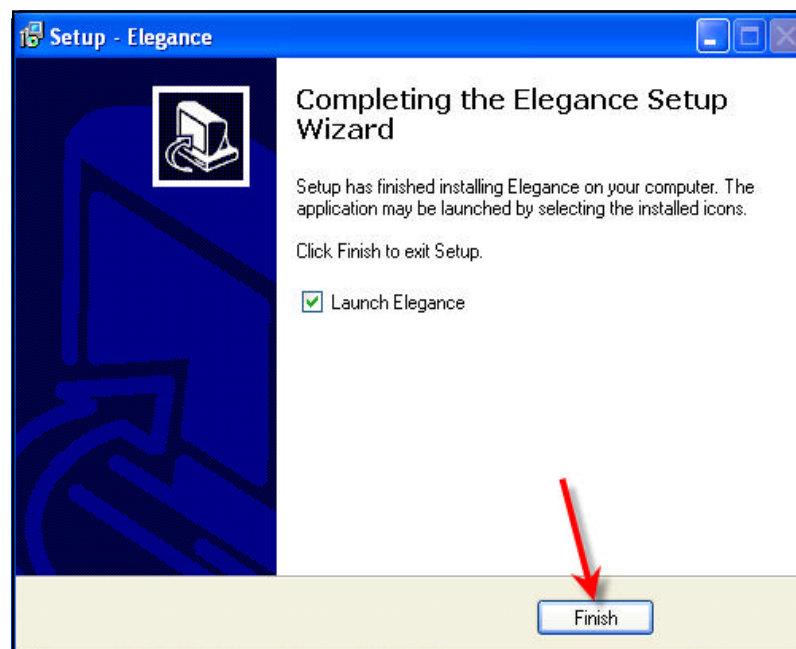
Setup - Elegance

Completing the Elegance Setup Wizard

Setup has finished installing Elegance on your computer. The application may be launched by selecting the installed icons.

Click Finish to exit Setup.

Launch Elegance

Finish